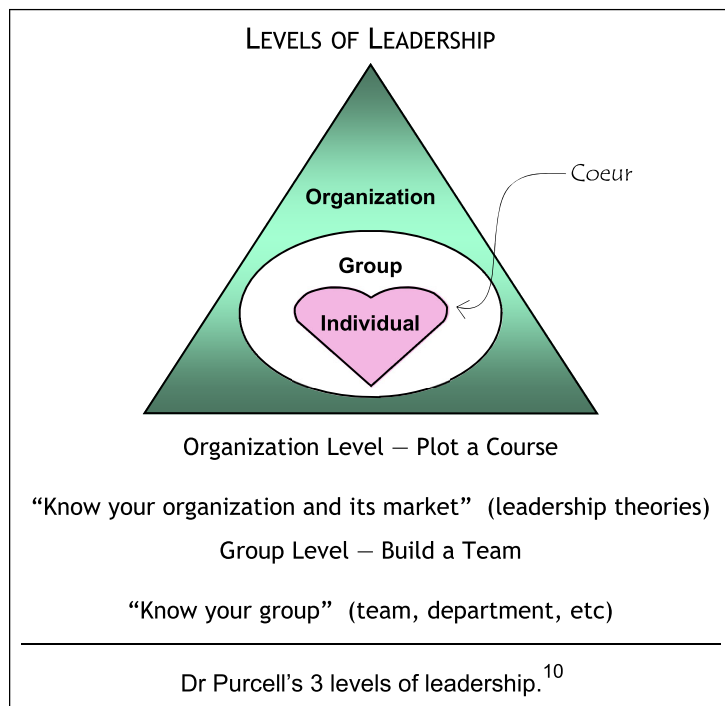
LEVELS OF LEADERSHIP

Organization

Group

Individual

Coeur

Organization Level — Plot a Course

“Know your organization and its market” (leadership theories)

Group Level — Build a Team

“Know your group” (team, department, etc)

Dr Purcell’s 3 levels of leadership.$^{10}$